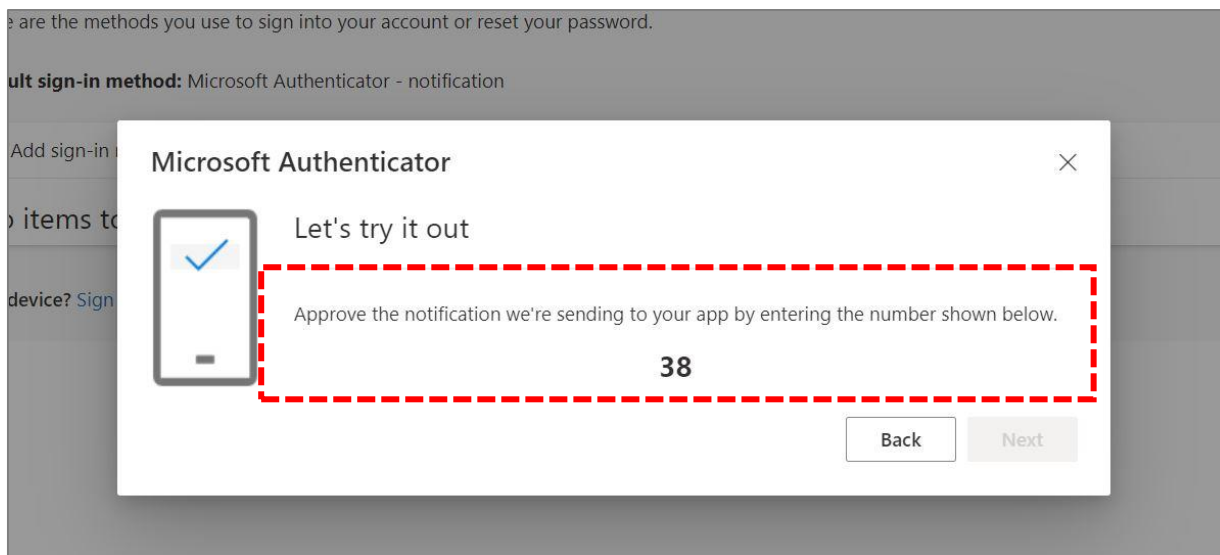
e are the methods you use to sign into your account or reset your password.

ult sign-in method: Microsoft Authenticator - notification

Add sign-in

items to

device? Sign

Microsoft Authenticator

×

Let's try it out

Approve the notification we're sending to your app by entering the number shown below.

38

Back

Next